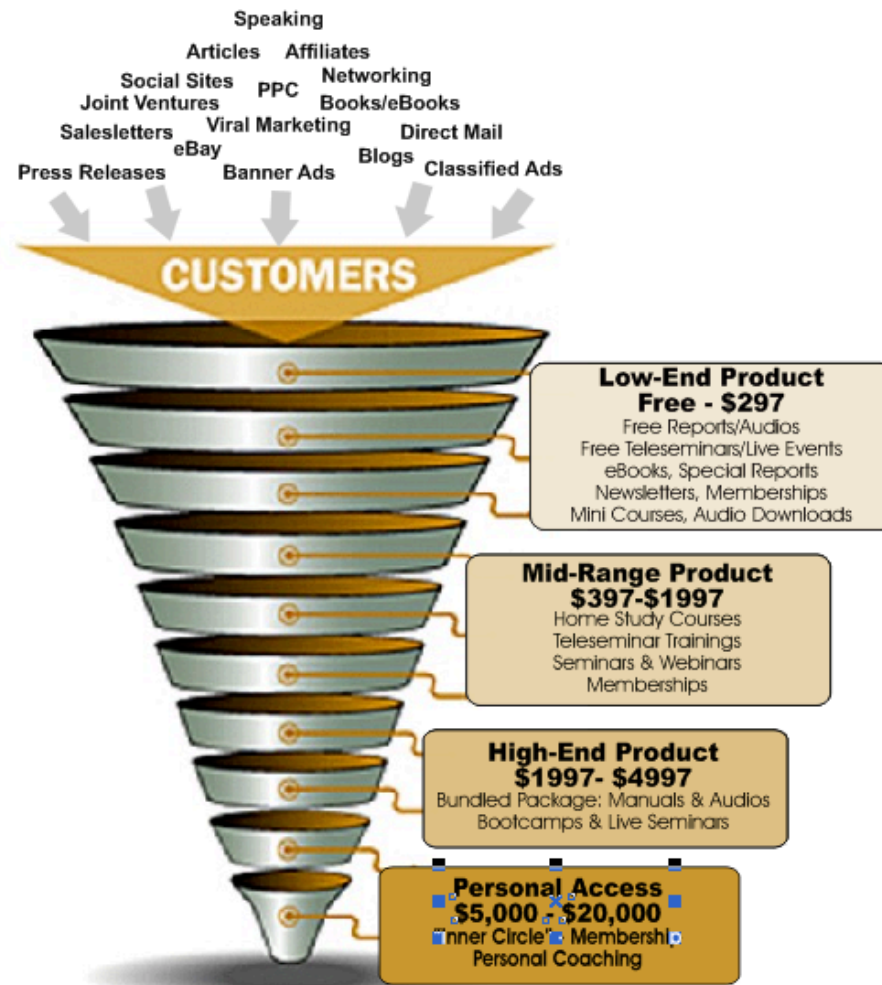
Speaking
Articles
Affiliates
Social Sites
PPC
Networking
Joint Ventures
Books/eBooks
Viral Marketing
Salesletters
Direct Mail
eBay
Blogs
Press Releases
Banner Ads
Classified Ads

CUSTOMERS

Low-End Product
Free - $297
Free Reports/Audios
Free Teleseminars/Live Events
eBooks, Special Reports
Newsletters, Memberships
Mini Courses, Audio Downloads

Mid-Range Product
$397-$1997
Home Study Courses
Teleseminar Trainings
Seminars & Webinars
Memberships

High-End Product
$1997- $4997
Bundled Package: Manuals & Audios
Bootcamps & Live Seminars

Personal Access
$5,000 - $20,000
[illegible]nner Circle" Membersh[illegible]
Personal Coaching